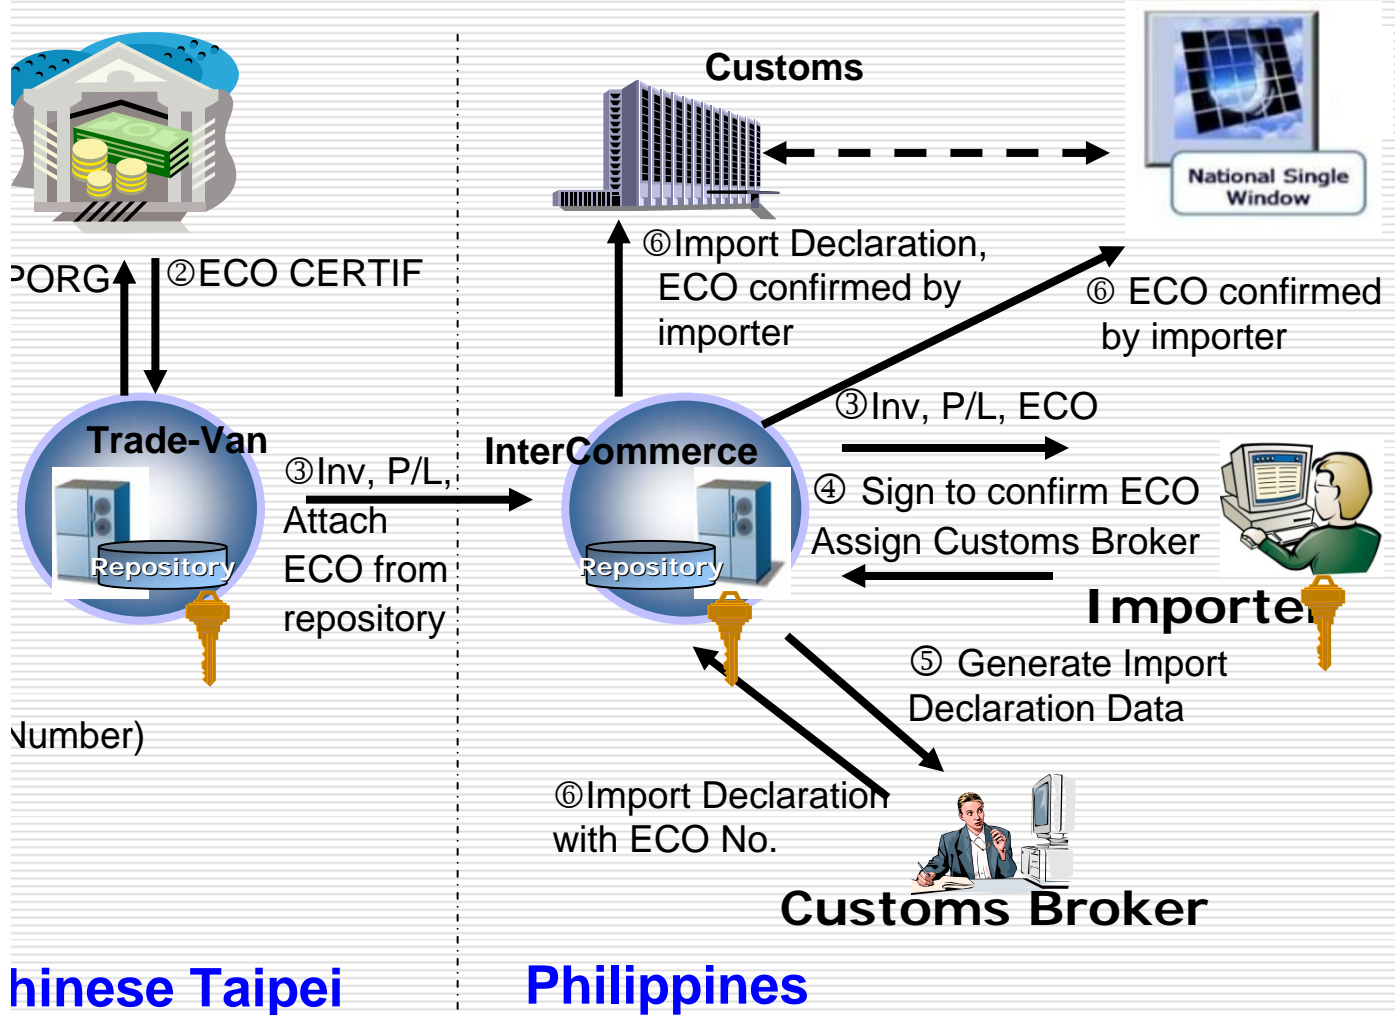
Customs

National Single Window

PORG

②ECO CERTIF

⑥Import Declaration, ECO confirmed by importer

⑥ ECO confirmed by importer

Trade-Van

Repository

③Inv, P/L, Attach ECO from repository

InterCommerce

Repository

③Inv, P/L, ECO

④ Sign to confirm ECO Assign Customs Broker

Importe

⑤ Generate Import Declaration Data

Number)

⑥Import Declaration with ECO No.

Customs Broker

hinese Taipei

Philippines